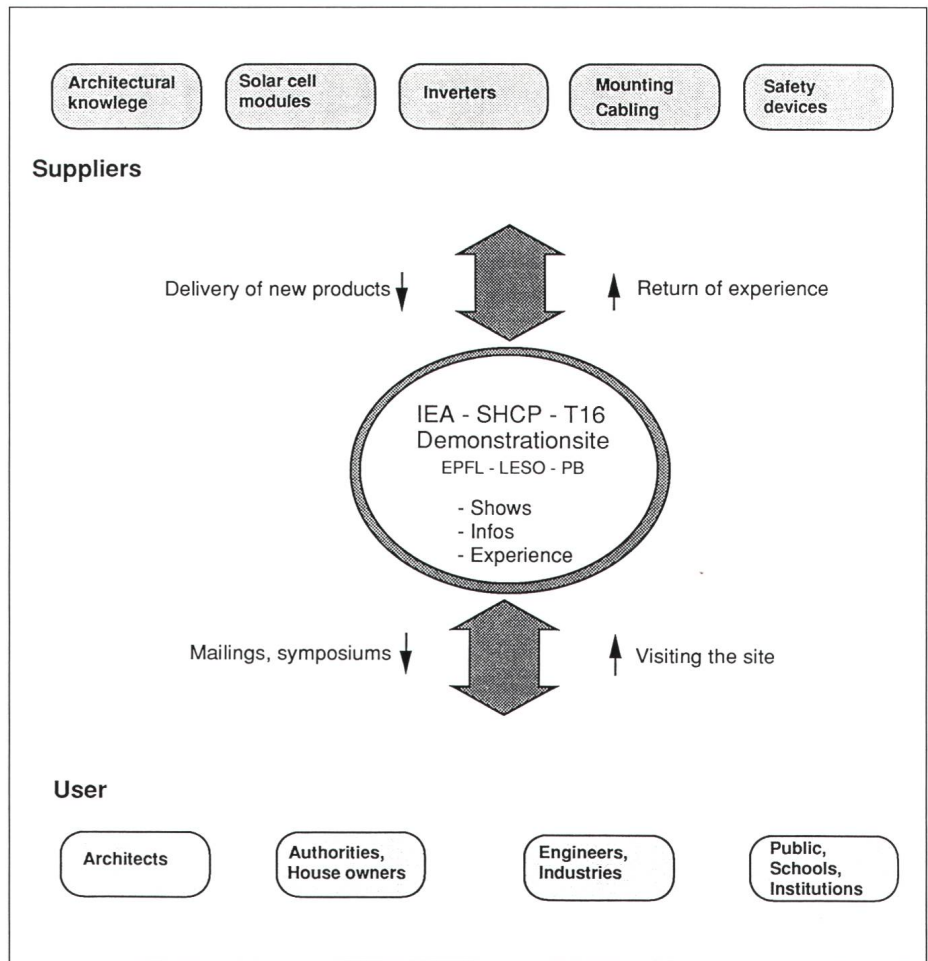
Architectural knowlege

Solar cell modules

Inverters

Mounting Cabling

Safety devices

Suppliers

Delivery of new products ↓

↑ Return of experience

IEA - SHCP - T16
Demonstrationsite
EPFL - LESO - PB

- Shows
- Infos
- Experience

Mailings, symposiums ↓

↑ Visiting the site

User

Architects

Authorities, House owners

Engineers, Industries

Public, Schools, Institutions